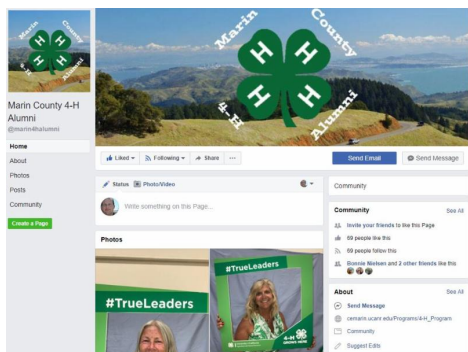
Marin County H H H H Alumni 4-H

Marin County 4-H Alumni
@marin4halumni

Home
About
Photos
Posts
Community
Create a Page

Marin County H H H H Alumni 4-H

Liked ▾ Following ▾ Share ···
Send Email Send Message

Status Photo/Video
Write something on this Page...

Photos
#TrueLeaders
#TrueLeaders
4-H GROWS HERE

Community

Community See All
Invite your friends to like this Page
59 people like this
59 people follow this
Rosnie Nielsen and 2 other friends like this

About See All
Send Message
cemarin.ucanr.edu/Programs/4-H_Program
Community
Suggest Edits